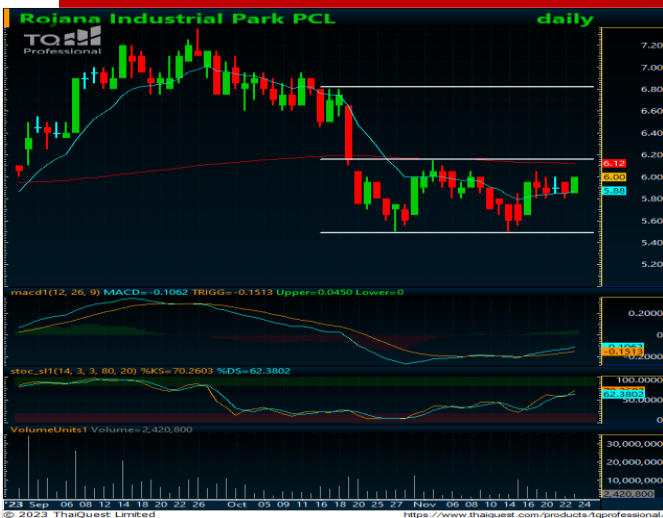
Rojana Industrial Park PCL

daily

TQ Professional

7.20
7.00
6.80
6.60
6.40
6.20
6.12
6.00
6.00
5.88
5.80
5.60
5.40
5.20

macd1(12, 26, 9) MACD=-0.1062 TRIGG=-0.1513 Upper=0.0450 Lower=0

0.2000
0
-0.1062
-0.1513
-0.2000

stoc_sl1(14, 3, 3, 80, 20) %KS=70.2603 %DS=62.3802

100.000
70.2603
62.3802
50.0000
0

VolumeUnits1 Volume=2,420,800

30,000,000
20,000,000
10,000,000
2,420,800

23 Sep 06 08 12 14 18 20 22 26 Oct 03 05 09 11 13 17 19 23 25 27 Nov 03 06 08 10 14 16 20 22 24

© 2023 ThaiQuest Limited

https://www.thaiquest.com/products/tqprofessional